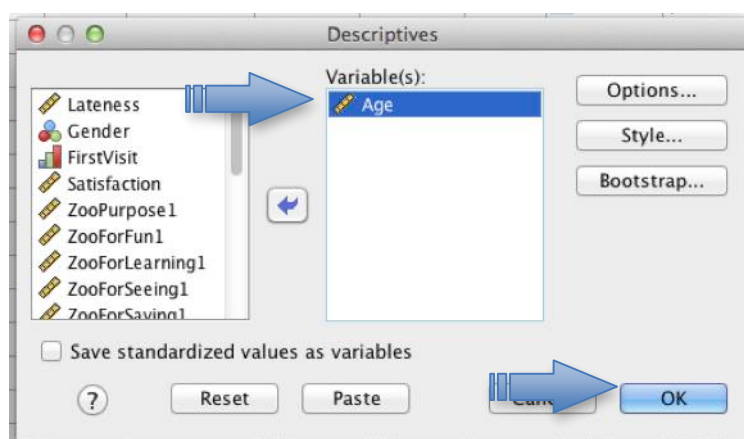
Descriptives

Lateness
Gender
FirstVisit
Satisfaction
ZooPurpose1
ZooForFun1
ZooForLearning1
ZooForSeeing1
ZooForSaving1

Variable(s):
Age

Options...
Style...
Bootstrap...

Save standardized values as variables

?
Reset
Paste
Can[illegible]
OK